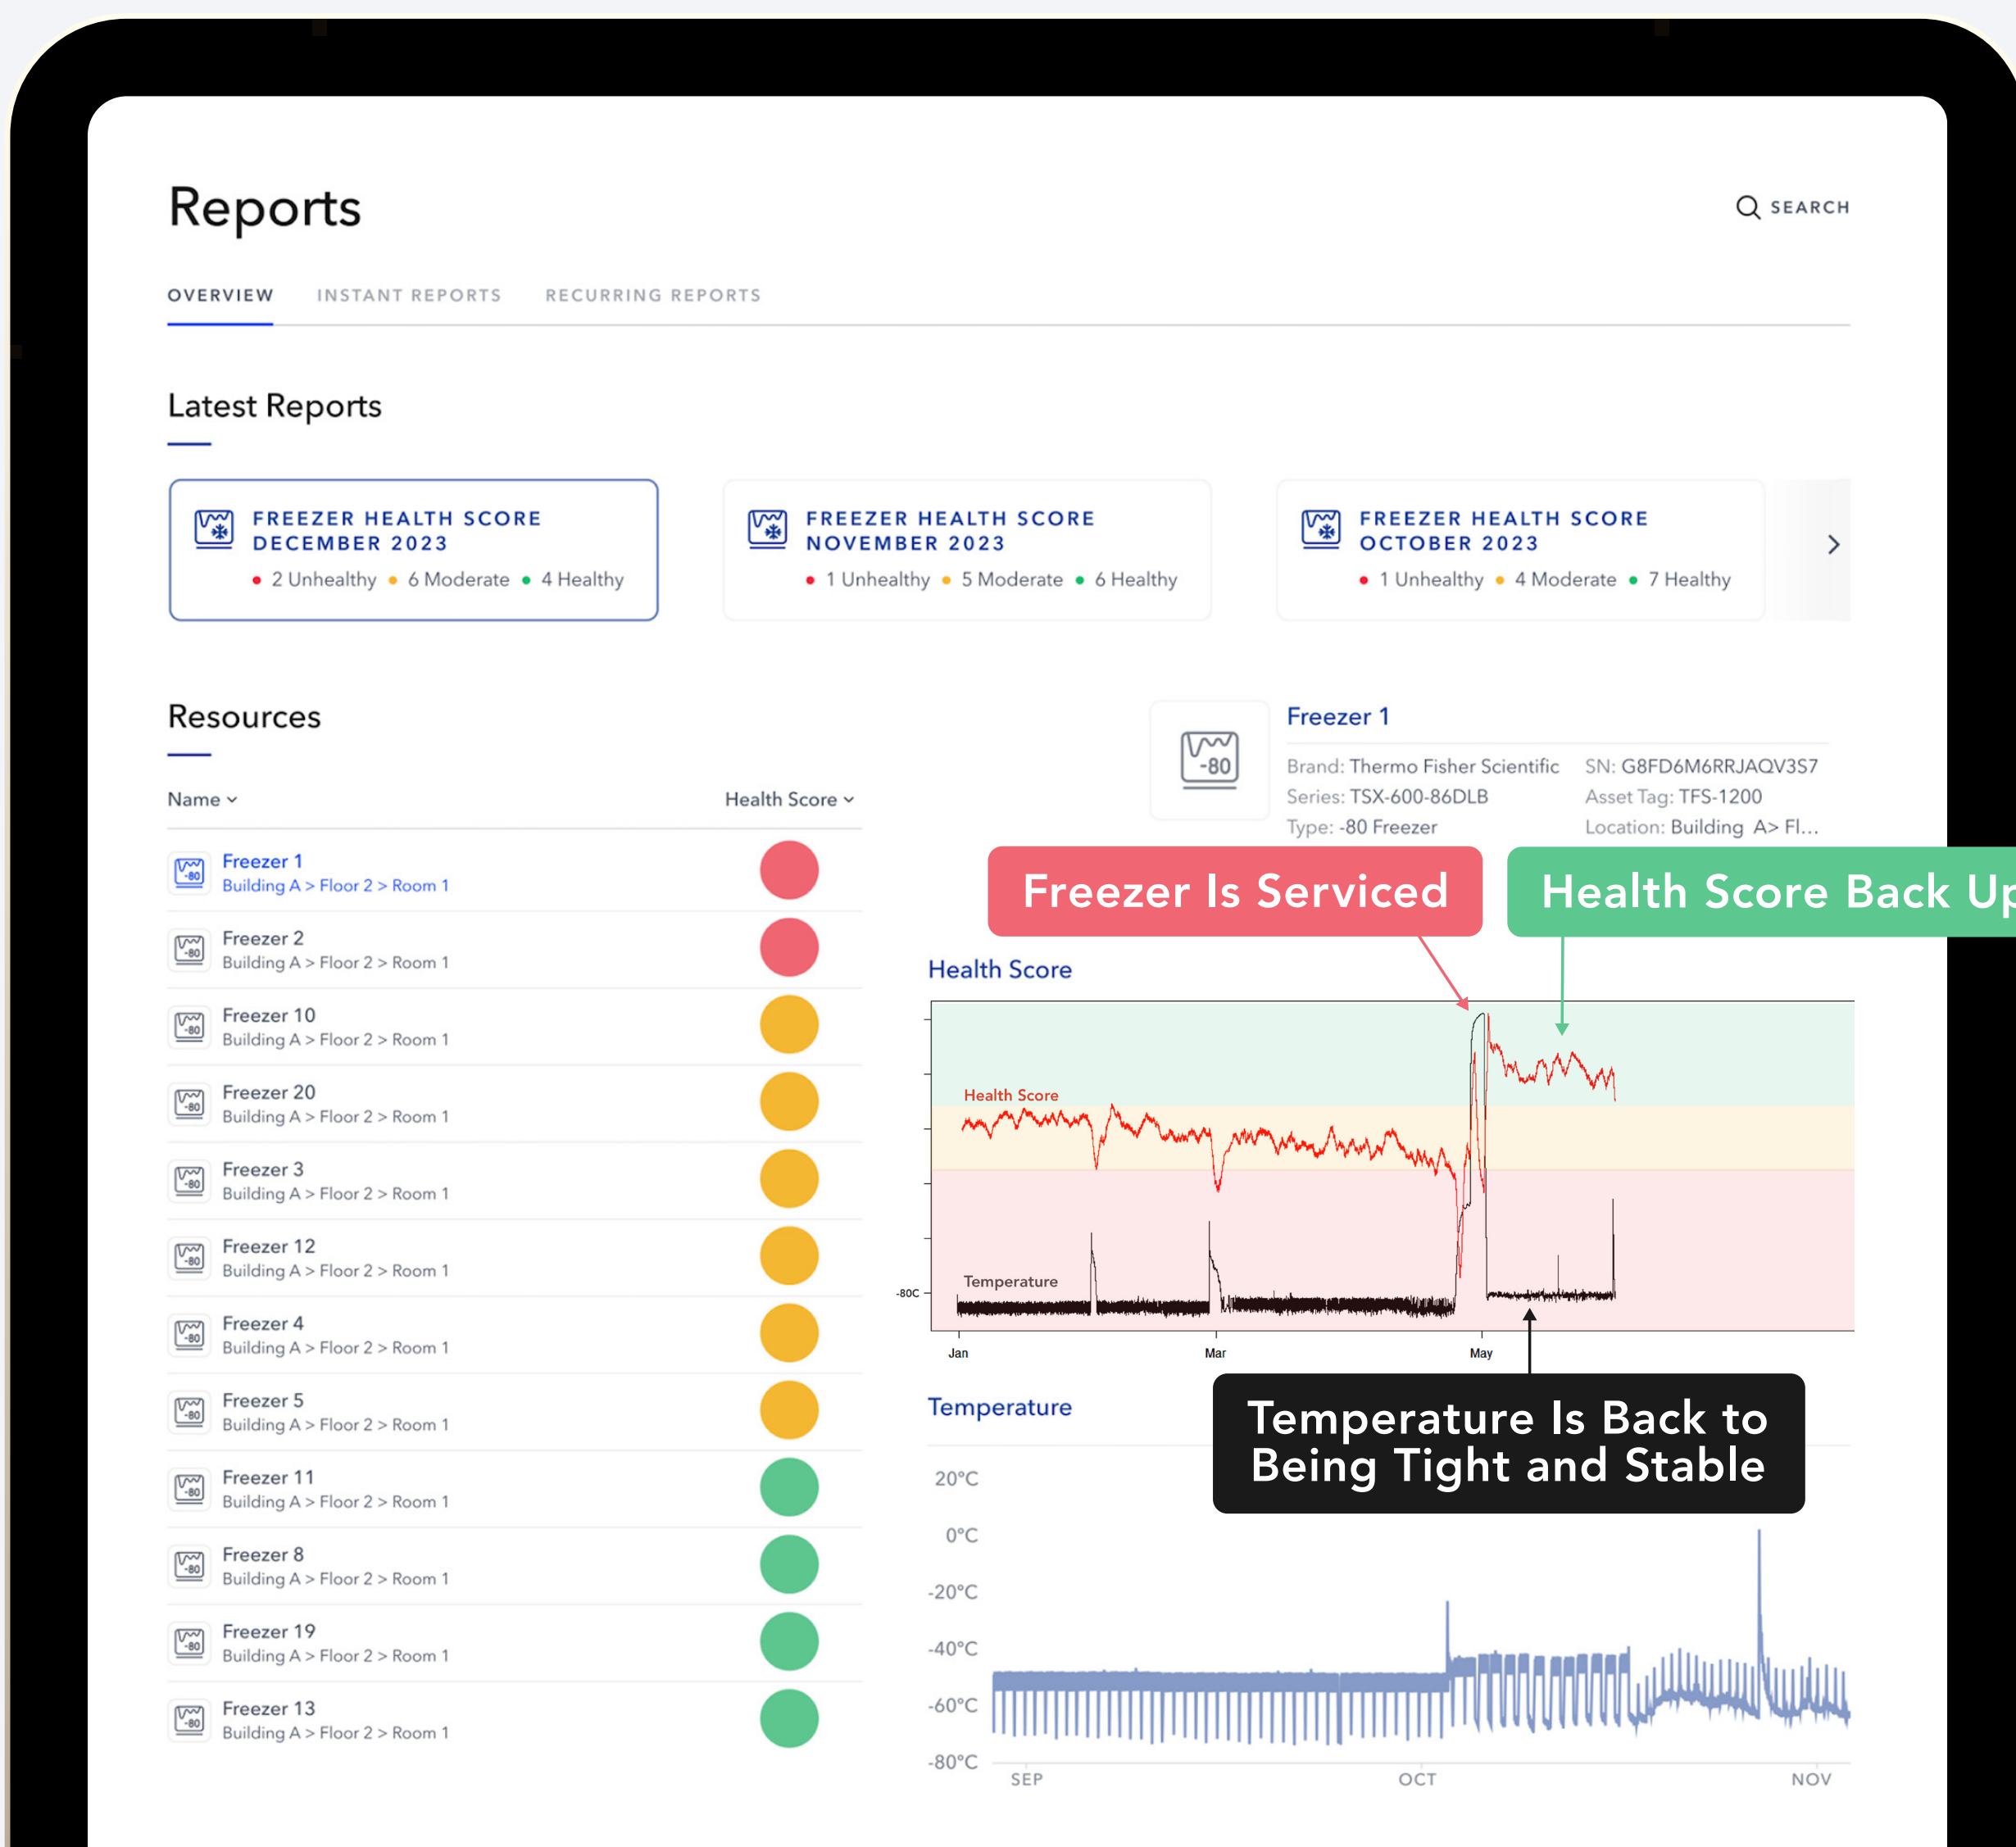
Reports

SEARCH

OVERVIEW INSTANT REPORTS RECURRING REPORTS

Latest Reports

FREEZER HEALTH SCORE DECEMBER 2023
• 2 Unhealthy • 6 Moderate • 4 Healthy

FREEZER HEALTH SCORE NOVEMBER 2023
• 1 Unhealthy • 5 Moderate • 6 Healthy

FREEZER HEALTH SCORE OCTOBER 2023
• 1 Unhealthy • 4 Moderate • 7 Healthy

Resources

| Name | Health Score |
|---|---|
| Freezer 1 Building A > Floor 2 > Room 1 | |
| Freezer 2 Building A > Floor 2 > Room 1 | |
| Freezer 10 Building A > Floor 2 > Room 1 | |
| Freezer 20 Building A > Floor 2 > Room 1 | |
| Freezer 3 Building A > Floor 2 > Room 1 | |
| Freezer 12 Building A > Floor 2 > Room 1 | |
| Freezer 4 Building A > Floor 2 > Room 1 | |
| Freezer 5 Building A > Floor 2 > Room 1 | |
| Freezer 11 Building A > Floor 2 > Room 1 | |
| Freezer 8 Building A > Floor 2 > Room 1 | |
| Freezer 19 Building A > Floor 2 > Room 1 | |
| Freezer 13 Building A > Floor 2 > Room 1 | |

-80

Freezer 1
Brand: Thermo Fisher Scientific
Series: TSX-600-86DLB
Type: -80 Freezer
SN: G8FD6M6RRJAQV3S7
Asset Tag: TFS-1200
Location: Building A> Fl...

Freezer Is Serviced

Health Score Back Up

Health Score

Health Score
Temperature
-80C
Jan Mar May

Temperature Is Back to Being Tight and Stable

Temperature

20°C
0°C
-20°C
-40°C
-60°C
-80°C
SEP OCT NOV